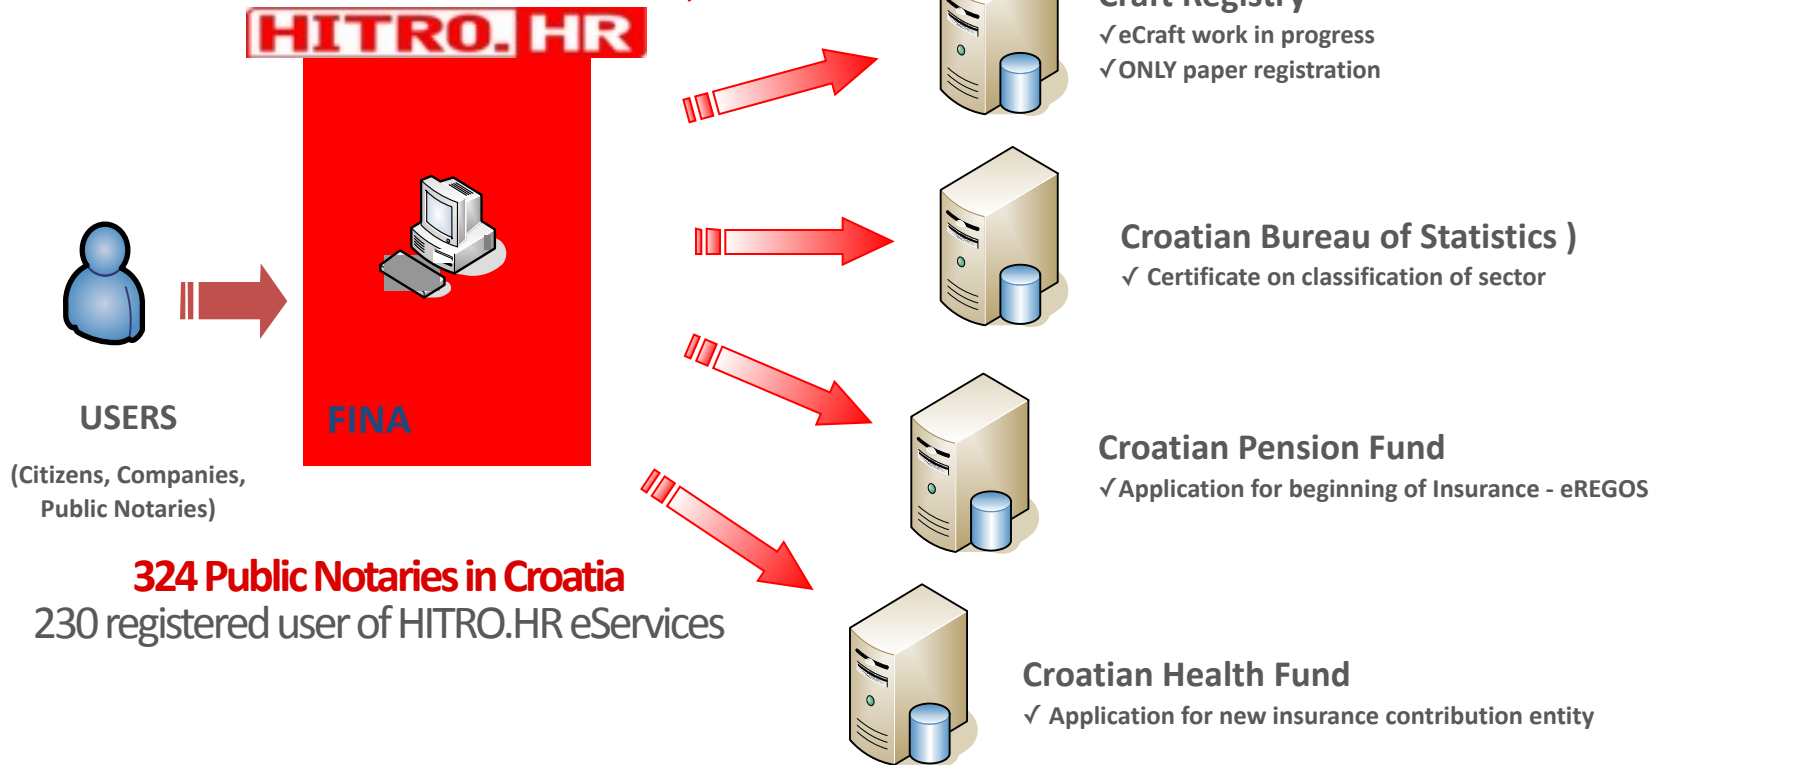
HITRO.HR

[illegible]

√eCraft work in progress
√ONLY paper registration

Croatian Bureau of Statistics )
✓ Certificate on classification of sector

Croatian Pension Fund
√Application for beginning of Insurance - eREGOS

Croatian Health Fund
✓ Application for new insurance contribution entity

USERS

(Citizens, Companies, Public Notaries)

FINA

324 Public Notaries in Croatia
230 registered user of HITRO.HR eServices